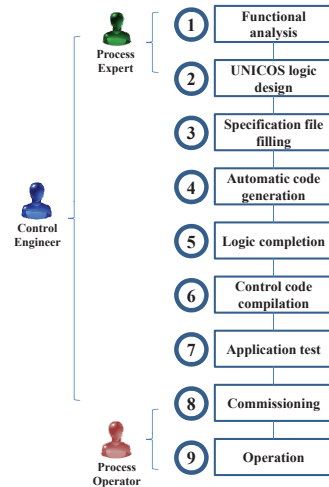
Process Expert

Control Engineer

Process Operator

1 Functional analysis

2 UNICOS logic design

3 Specification file filling

4 Automatic code generation

5 Logic completion

6 Control code compilation

7 Application test

8 Commissioning

9 Operation